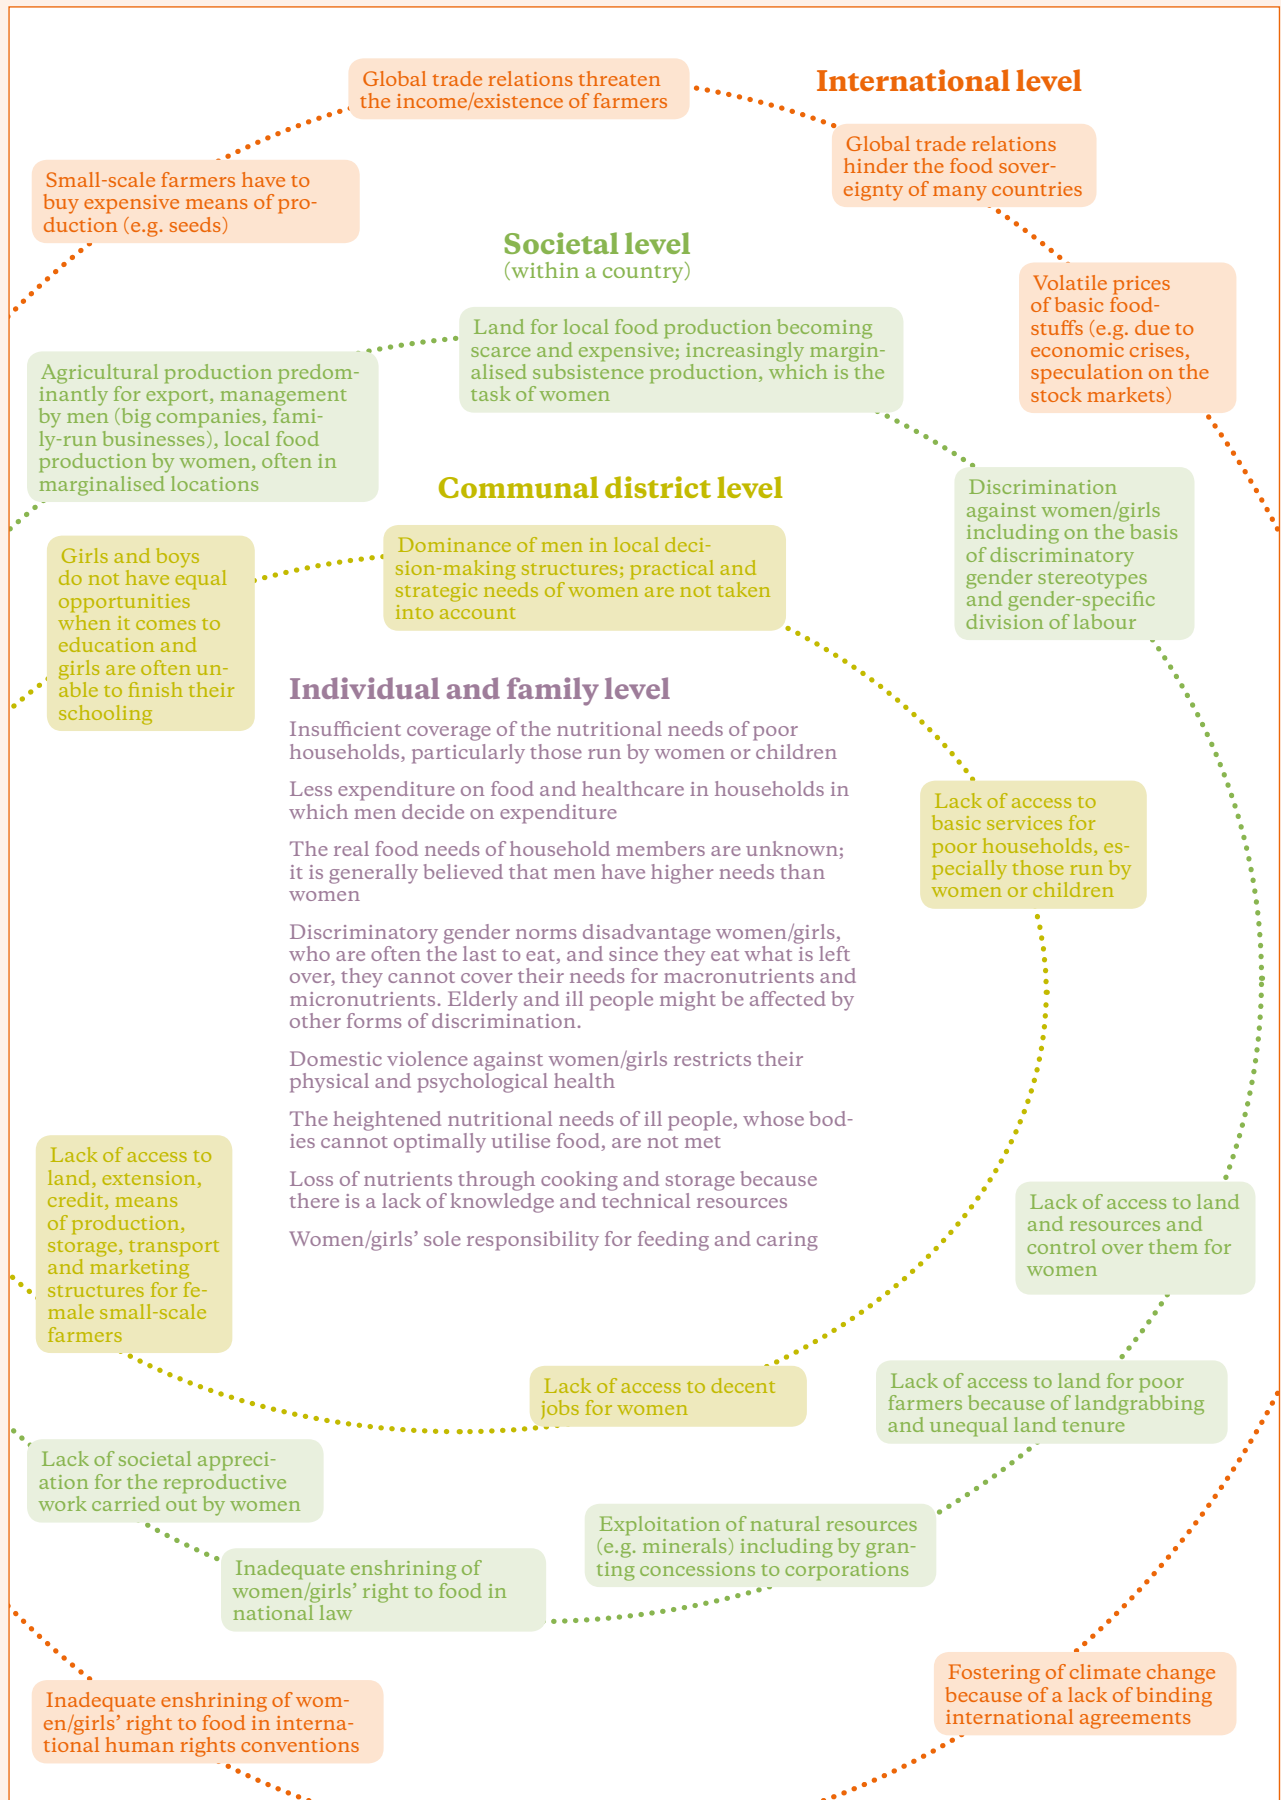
International level

Global trade relations threaten the income/existence of farmers

Global trade relations hinder the food sovereignty of many countries

Small-scale farmers have to buy expensive means of production (e.g. seeds)

Volatile prices of basic foodstuffs (e.g. due to economic crises, speculation on the stock markets)

Societal level
(within a country)

Land for local food production becoming scarce and expensive; increasingly marginalised subsistence production, which is the task of women

Agricultural production predominantly for export, management by men (big companies, family-run businesses), local food production by women, often in marginalised locations

Discrimination against women/girls including on the basis of discriminatory gender stereotypes and gender-specific division of labour

Communal district level

Girls and boys do not have equal opportunities when it comes to education and girls are often unable to finish their schooling

Dominance of men in local decision-making structures; practical and strategic needs of women are not taken into account

Individual and family level

Insufficient coverage of the nutritional needs of poor households, particularly those run by women or children

Less expenditure on food and healthcare in households in which men decide on expenditure

The real food needs of household members are unknown; it is generally believed that men have higher needs than women

Discriminatory gender norms disadvantage women/girls, who are often the last to eat, and since they eat what is left over, they cannot cover their needs for macronutrients and micronutrients. Elderly and ill people might be affected by other forms of discrimination.

Domestic violence against women/girls restricts their physical and psychological health

The heightened nutritional needs of ill people, whose bodies cannot optimally utilise food, are not met

Loss of nutrients through cooking and storage because there is a lack of knowledge and technical resources

Women/girls' sole responsibility for feeding and caring

Lack of access to basic services for poor households, especially those run by women or children

Lack of access to land, extension, credit, means of production, storage, transport and marketing structures for female small-scale farmers

Lack of access to land and resources and control over them for women

Lack of access to decent jobs for women

Lack of access to land for poor farmers because of landgrabbing and unequal land tenure

Lack of societal appreciation for the reproductive work carried out by women

Exploitation of natural resources (e.g. minerals) including by granting concessions to corporations

Inadequate enshrining of women/girls' right to food in national law

Fostering of climate change because of a lack of binding international agreements

Inadequate enshrining of women/girls' right to food in international human rights conventions